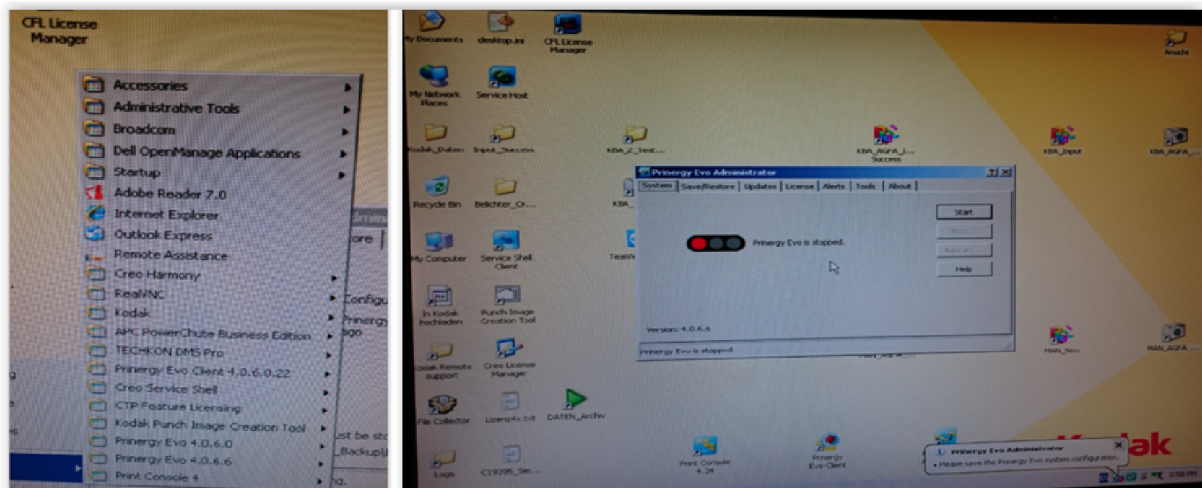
CFL License Manager

Accessories
Administrative Tools
Broadcom
Dell OpenManage Applications
Startup
Adobe Reader 7.0
Internet Explorer
Outlook Express
Remote Assistance
Creo Harmony
RealVNC
Kodak
APC PowerChute Business Edition
TECHKON DMS Pro
Prinergy Evo Client 4.0.6.0.22
Creo Service Shell
CTP Feature Licensing
Kodak Punch Image Creation Tool
Prinergy Evo 4.0.6.0
Prinergy Evo 4.0.6.6
Print Console 4

Configu
Prinergy
ago
ust be st
Backup
ore

My Documents
desktop.ini
CFL License Manager
My Network Places
Service Host
Kodak_Daten
Input_Success
KBA_Z_Test...
KBA_AGFA_I... Success
KBA_Input
KBA_AGFA_...
Recycle Bin
Belichter_Or...
KBA_
My Computer
Service Shell Client
Team
In Kodak hochladen
Punch Image Creation Tool
Kodak Remote support
Creo License Manager
File Collector
Lizenz4x.txt
DATEN_Archiv
Logs
C19395_Ser...
Print Console 4.24
Prinergy Evo-Client
MAN_Neu
MAN_AGFA_...
Arcada

Prinergy Evo Administrator
System | Save/Restore | Updates | License | Alerts | Tools | About
Start
Stop
Restart
Help
Prinergy Evo is stopped.
Version: 4.0.6.6
Prinergy Evo is stopped.

Prinergy Evo Administrator
Please save the Prinergy Evo system configuration.
Kodak
2:59 PM